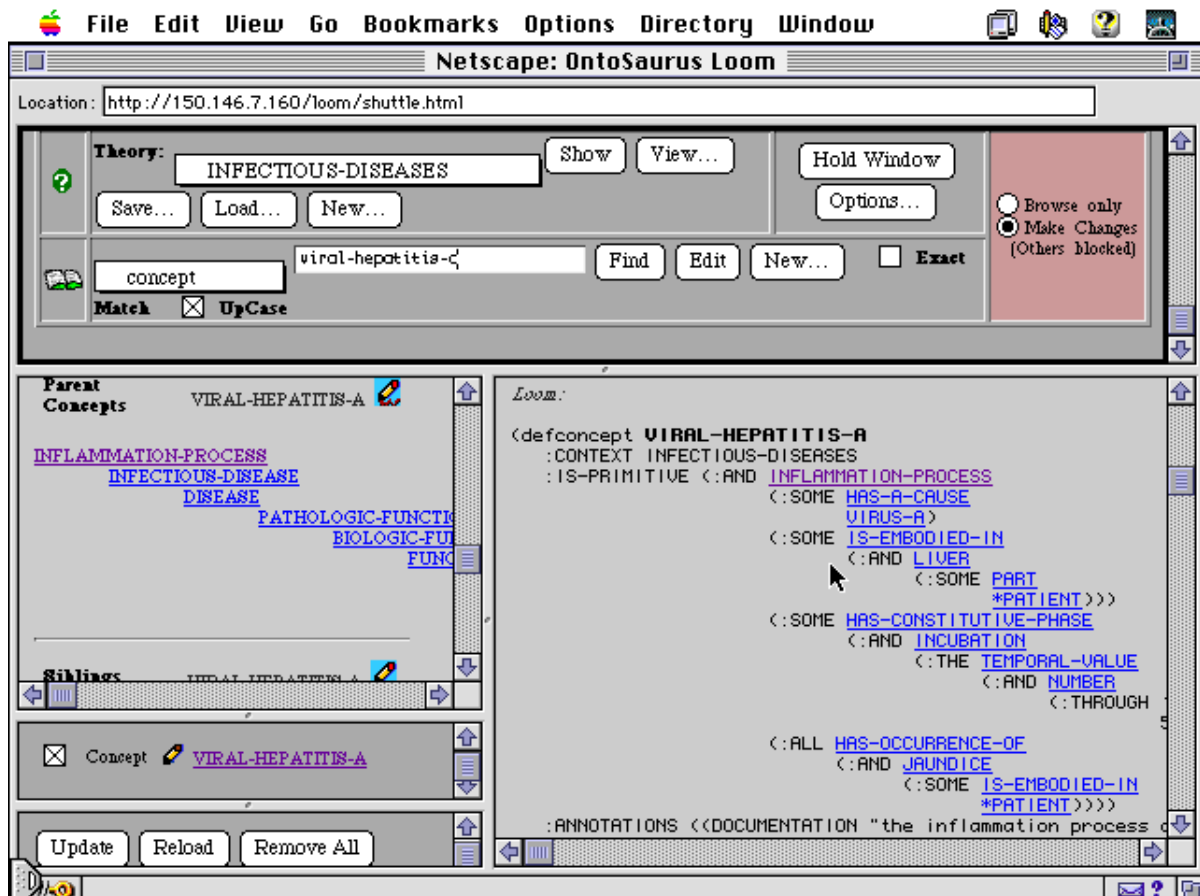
File Edit View Go Bookmarks Options Directory Window

Netscape: OntoSaurus Loom

Location: http://150.146.7.160/loom/shuttle.html

Theory: INFECTIOUS-DISEASES
Show View...
Save... Load... New...
Hold Window
Options...
Browse only
Make Changes (Others blocked)

concept
viral-hepatitis-a
Find Edit New... Exact
Match UpCase

Parent Concepts VIRAL-HEPATITIS-A

INFLAMMATION-PROCESS
INFECTIOUS-DISEASE
DISEASE
PATHOLOGIC-FUNCTI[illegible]
BIOLOGIC-FU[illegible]
FUNC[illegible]

Siblings VIRAL-HEPATITIS-A

Concept VIRAL-HEPATITIS-A

Update Reload Remove All

Loom:

(defconcept VIRAL-HEPATITIS-A
:CONTEXT INFECTIOUS-DISEASES
:IS-PRIMITIVE (:AND INFLAMMATION-PROCESS
(:SOME HAS-A-CAUSE
VIRUS-A)
(:SOME IS-EMBODIED-IN
(:AND LIVER
(:SOME PART
*PATIENT)))
(:SOME HAS-CONSTITUTIVE-PHASE
(:AND INCUBATION
(:THE TEMPORAL-VALUE
(:AND NUMBER
(:THROUGH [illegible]
(:ALL HAS-OCCURRENCE-OF
(:AND JAUNDICE
(:SOME IS-EMBODIED-IN
*PATIENT))))
:ANNOTATIONS ((DOCUMENTATION "the inflammation process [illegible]